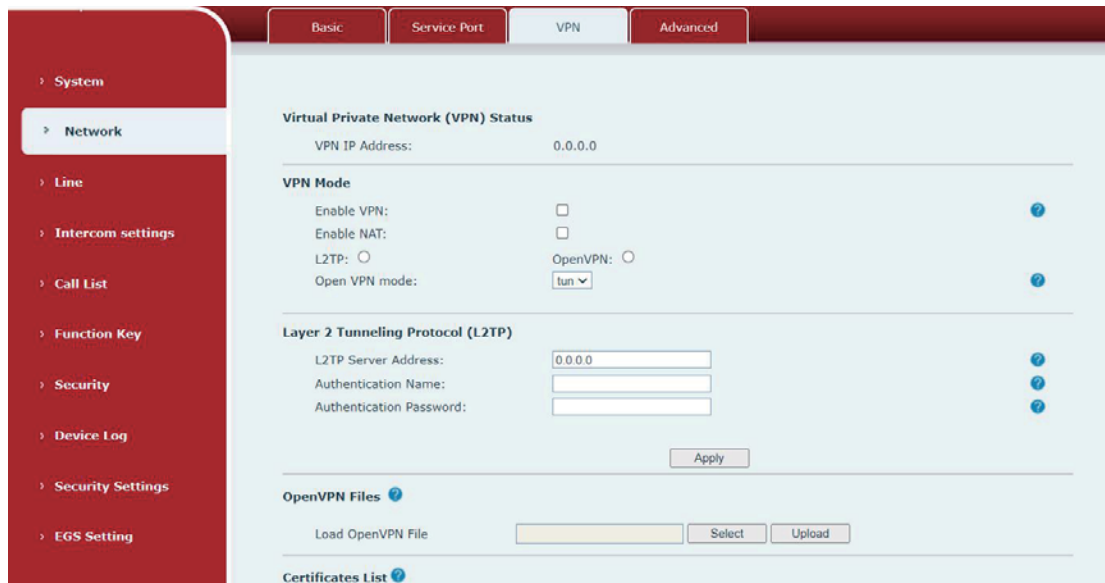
Basic Service Port VPN Advanced

› System

› Network

› Line

› Intercom settings

› Call List

› Function Key

› Security

› Device Log

› Security Settings

› EGS Setting

Virtual Private Network (VPN) Status

VPN IP Address: 0.0.0.0

VPN Mode

Enable VPN:

Enable NAT:

L2TP: OpenVPN:

Open VPN mode: tun

Layer 2 Tunneling Protocol (L2TP)

L2TP Server Address: 0.0.0.0

Authentication Name:

Authentication Password:

Apply

OpenVPN Files

Load OpenVPN File Select Upload

Certificates List